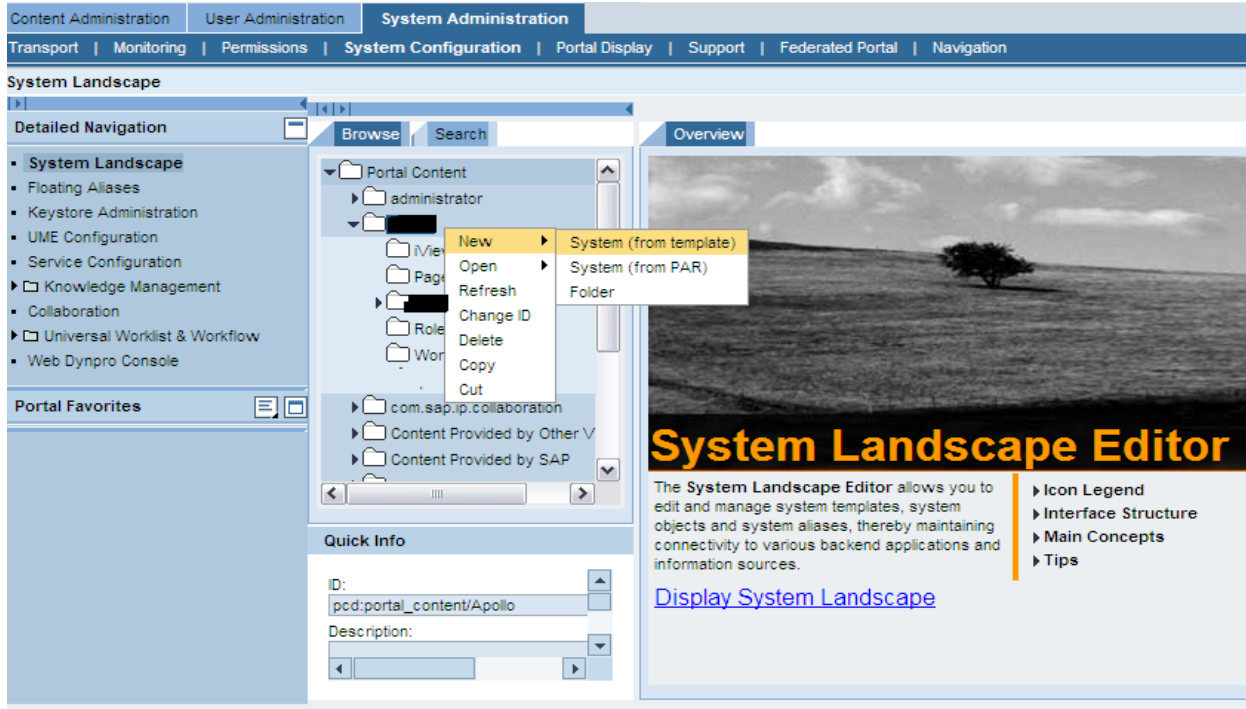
Content Administration | User Administration | System Administration

Transport | Monitoring | Permissions | System Configuration | Portal Display | Support | Federated Portal | Navigation

System Landscape

Detailed Navigation

- System Landscape
- Floating Aliases
- Keystore Administration
- UME Configuration
- Service Configuration
- Knowledge Management
- Collaboration
- Universal Worklist & Workflow
- Web Dynpro Console

Portal Favorites

Browse | Search

Portal Content
administrator
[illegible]
iView
Page
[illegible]
Role
Wor
com.sap.ip.collaboration
Content Provided by Other V
Content Provided by SAP

New
Open
Refresh
Change ID
Delete
Copy
Cut

System (from template)
System (from PAR)
Folder

Quick Info

ID:
pcd:portal_content/Apollo
Description:

Overview

System Landscape Editor

The **System Landscape Editor** allows you to edit and manage system templates, system objects and system aliases, thereby maintaining connectivity to various backend applications and information sources.

Display System Landscape

Icon Legend
Interface Structure
Main Concepts
Tips